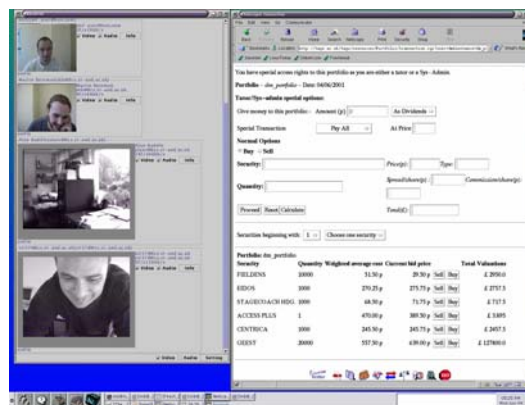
File Edit View Go Communicator

Back Forward Reload Home Search Netscape Print Security Shop Stop

You have special access rights to this portfolio as you are either a tutor or a Sys - Admin.

Portfolio - dm_portfolio - Date: 04/06/2001

Tutor/Sys-admin special options:

Give money to this portfolio - Amount (p): 0 As Dividends

Special Transaction Pay All At Price:

Normal Options

Buy Sell

Security: Price(p): Type:

Spread/share(p): Commission/share(p):

Quantity:

Proceed Reset Calculate Total(£):

Securities beginning with: 1 Choose one security

Portfolio: dm_portfolio

| Security | Quantity | Weighted average cost | Current bid price | | | Total Valuations |
|---|---|---|---|---|---|---|
| FIELDENS | 10000 | 51.50 p | 29.50 p | Sell | Buy | £ 2950.0 |
| EIDOS | 1000 | 270.25 p | 275.75 p | Sell | Buy | £ 2757.5 |
| STAGECOACH HDG | 1000 | 68.50 p | 71.75 p | Sell | Buy | £ 717.5 |
| ACCESS PLUS | 1 | 470.00 p | 305.50 p | Sell | Buy | £ 3.055 |
| CENTRICA | 1000 | 245.50 p | 245.75 p | Sell | Buy | £ 2457.5 |
| GEEST | 20000 | 557.50 p | 639.00 p | Sell | Buy | £ 127800.0 |

Video Audio Info

Video Audio Info

Video Audio Info

Video Audio Setting